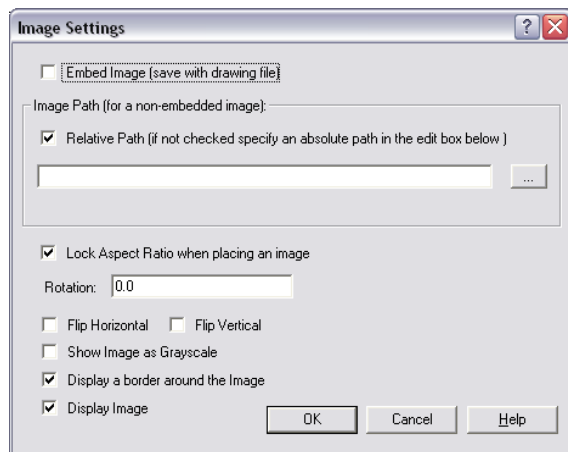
Image Settings

Embed Image (save with drawing file)

Image Path (for a non-embedded image):

Relative Path (if not checked specify an absolute path in the edit box below )

...

Lock Aspect Ratio when placing an image

Rotation: 0.0

Flip Horizontal

Flip Vertical

Show Image as Grayscale

Display a border around the Image

Display Image

OK

Cancel

Help